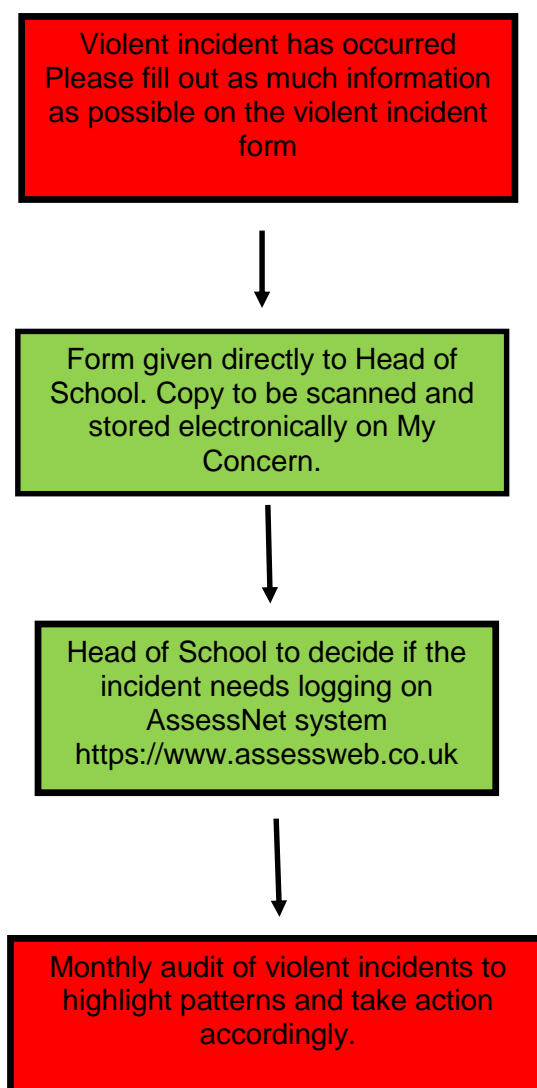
Violent incident has occurred
Please fill out as much information as possible on the violent incident form

Form given directly to Head of School. Copy to be scanned and stored electronically on My Concern.

Head of School to decide if the incident needs logging on AssessNet system
https://www.assessweb.co.uk

Monthly audit of violent incidents to highlight patterns and take action accordingly.